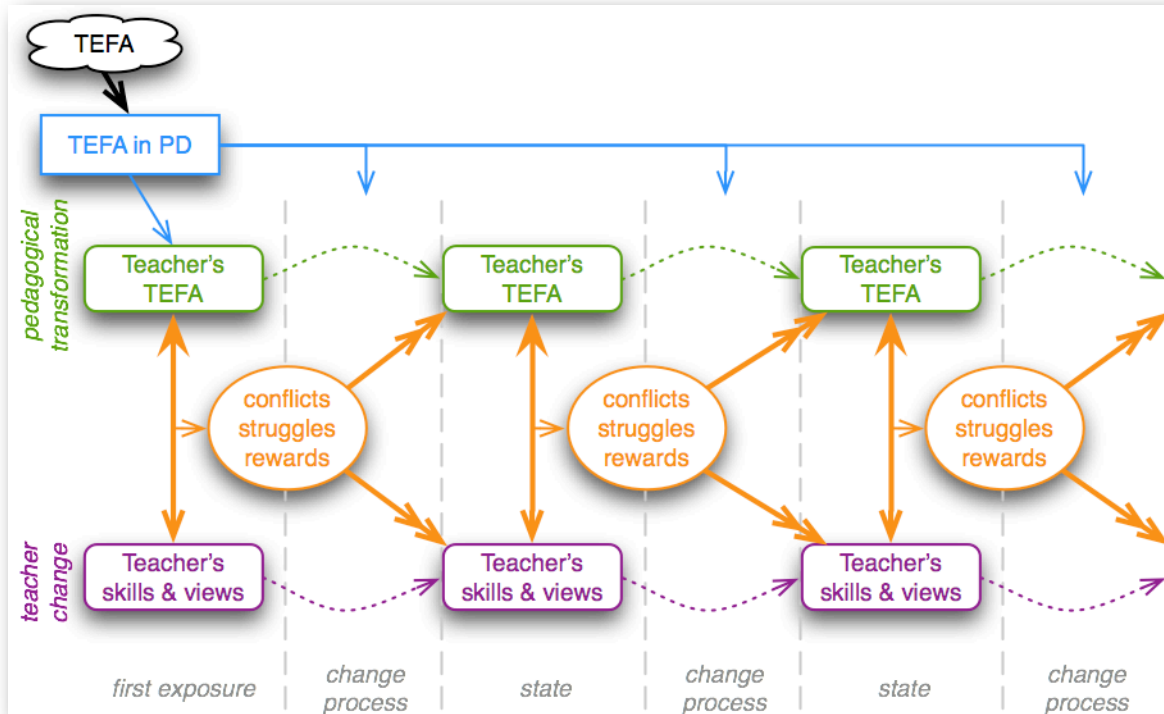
TEFA

TEFA in PD

pedagogical transformation

Teacher's TEFA

Teacher's TEFA

Teacher's TEFA

conflicts struggles rewards

conflicts struggles rewards

conflicts struggles rewards

teacher change

Teacher's skills & views

Teacher's skills & views

Teacher's skills & views

first exposure

change process

state

change process

state

change process